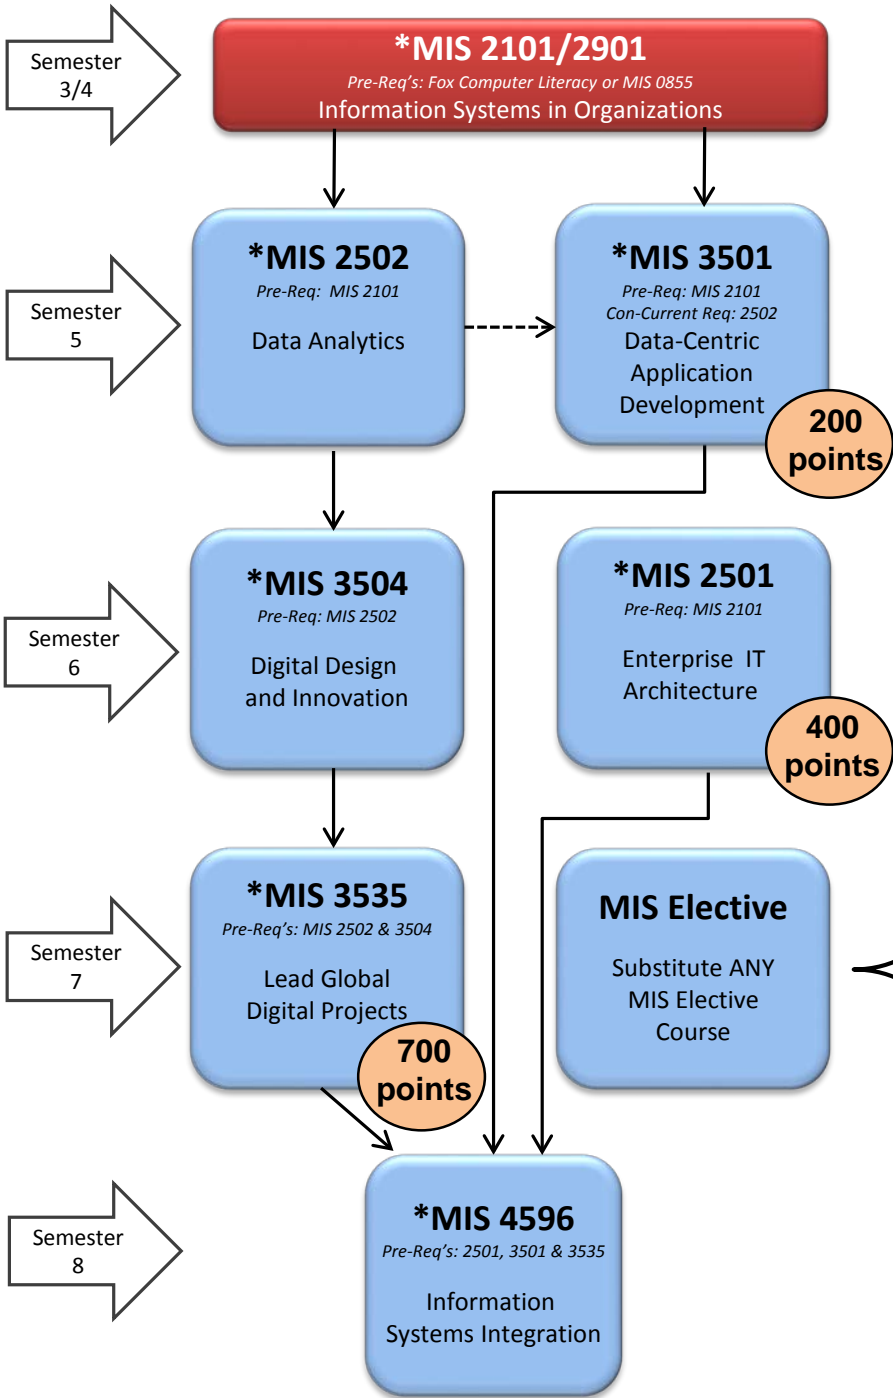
Semester 3/4

*MIS 2101/2901
Pre-Req's: Fox Computer Literacy or MIS 0855
Information Systems in Organizations

Semester 5

*MIS 2502
Pre-Req: MIS 2101
Data Analytics

*MIS 3501
Pre-Req: MIS 2101
Con-Current Req: 2502
Data-Centric Application Development

200 points

Semester 6

*MIS 3504
Pre-Req: MIS 2502
Digital Design and Innovation

*MIS 2501
Pre-Req: MIS 2101
Enterprise IT Architecture

400 points

Semester 7

*MIS 3535
Pre-Req's: MIS 2502 & 3504
Lead Global Digital Projects

700 points

MIS Elective
Substitute ANY MIS Elective Course

Semester 8

*MIS 4596
Pre-Req's: 2501, 3501 & 3535
Information Systems Integration